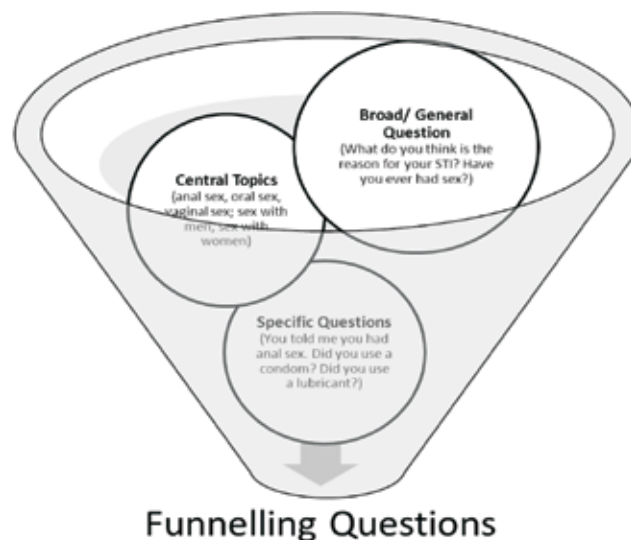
Broad/ General Question
(What do you think is the reason for your STI? Have you ever had sex?)

Central Topics
(anal sex, oral sex, vaginal sex; sex with men, sex with women)

Specific Questions
(You told me you had anal sex. Did you use a condom? Did you use a lubricant?)

Funnelling Questions